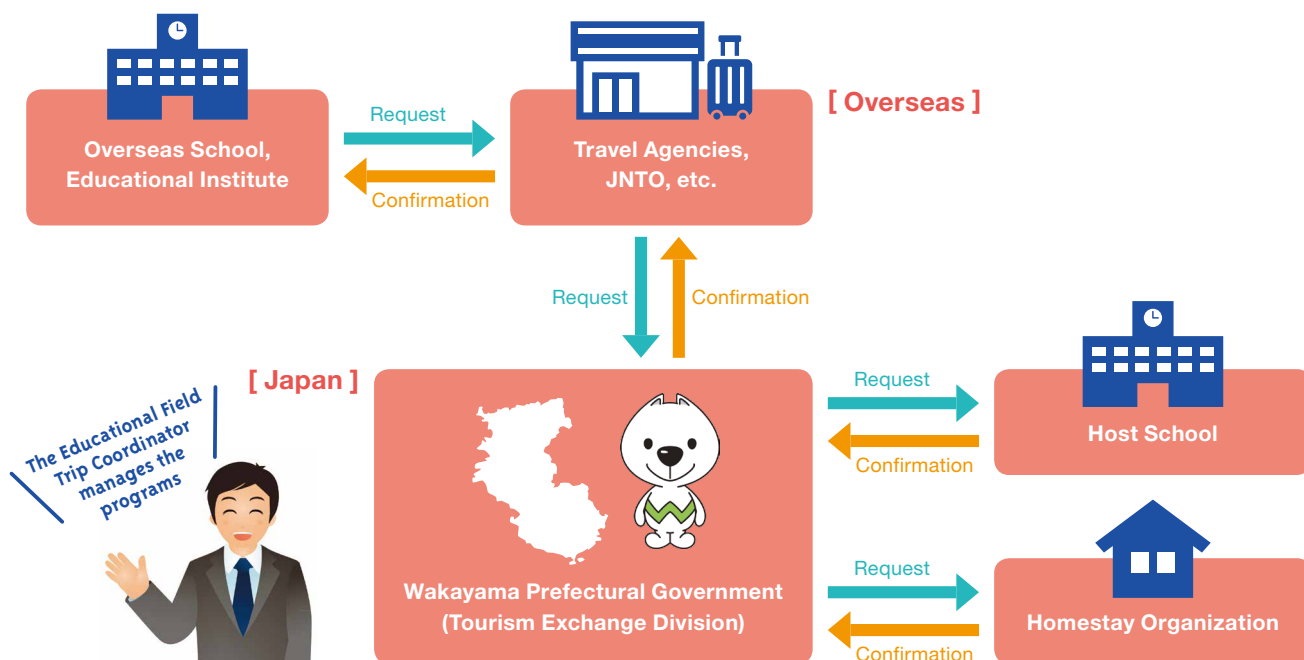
Overseas School, Educational Institute

Request

Confirmation

Travel Agencies, JNTO, etc.

[ Overseas ]

Request

Confirmation

[ Japan ]

The Educational Field Trip Coordinator manages the programs

Wakayama Prefectural Government (Tourism Exchange Division)

Request

Confirmation

Host School

Request

Confirmation

Homestay Organization